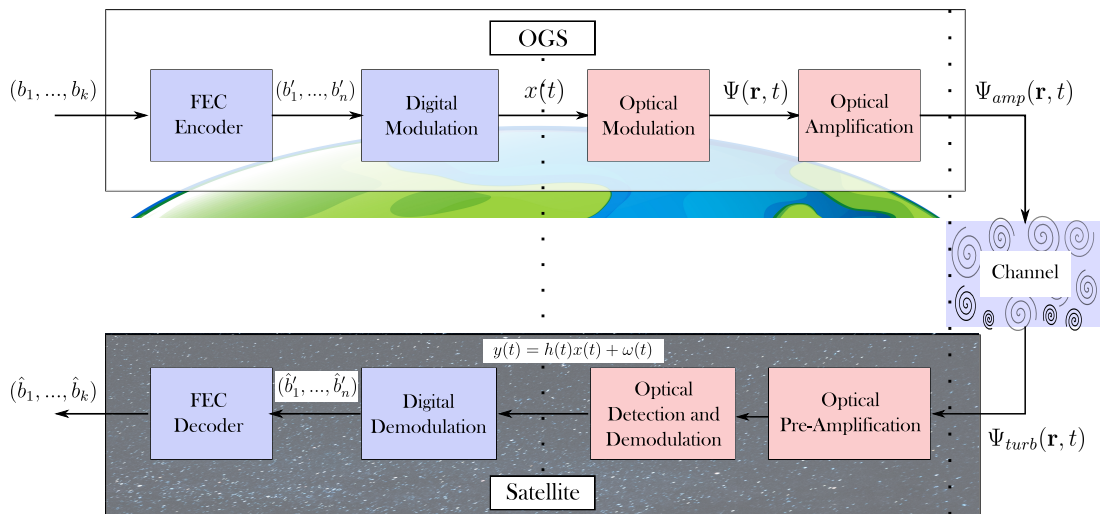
OGS

$(b_1, ..., b_k)$

FEC Encoder

$(b'_1, ..., b'_n)$

Digital Modulation

$x(t)$

Optical Modulation

$\Psi(\mathbf{r}, t)$

Optical Amplification

$\Psi_{amp}(\mathbf{r}, t)$

Channel

$y(t) = h(t)x(t) + \omega(t)$

$(\hat{b}_1, ..., \hat{b}_k)$

FEC Decoder

$(\hat{b}'_1, ..., \hat{b}'_n)$

Digital Demodulation

Optical Detection and Demodulation

Optical Pre-Amplification

$\Psi_{turb}(\mathbf{r}, t)$

Satellite